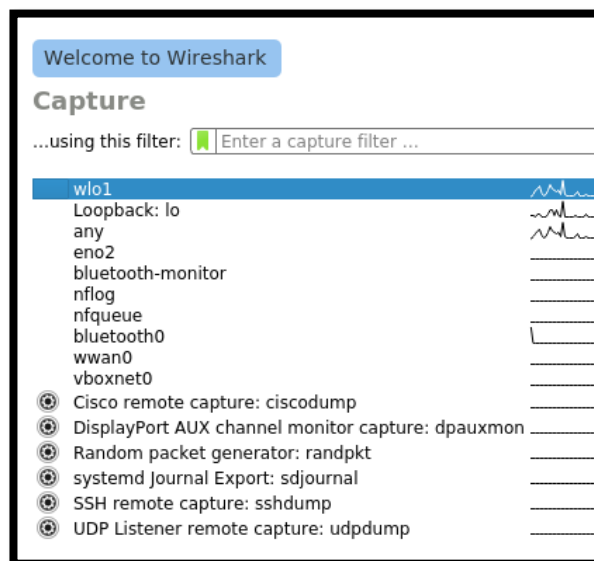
Welcome to Wireshark

Capture

...using this filter: Enter a capture filter ...

wlo1
Loopback: lo
any
eno2
bluetooth-monitor
nflog
nfqueue
bluetooth0
wwan0
vboxnet0
Cisco remote capture: ciscodump
DisplayPort AUX channel monitor capture: dpauxmon
Random packet generator: randpkt
systemd Journal Export: sdjournal
SSH remote capture: sshdump
UDP Listener remote capture: udpdump